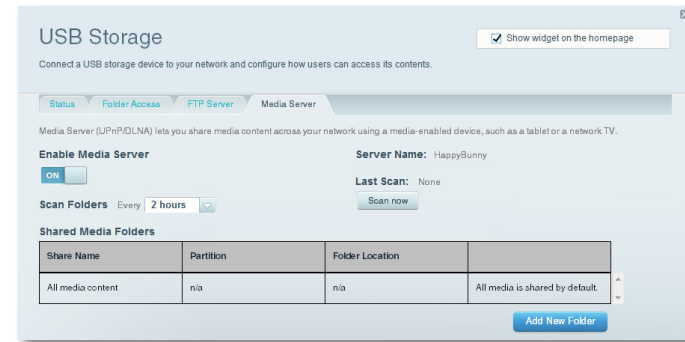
USB Storage

Show widget on the homepage

Connect a USB storage device to your network and configure how users can access its contents.

Status | Folder Access | FTP Server | Media Server

Media Server (UPnP/DLNA) lets you share media content across your network using a media-enabled device, such as a tablet or a network TV.

Enable Media Server

ON

Server Name: HappyBunny

Last Scan: None

Scan now

Scan Folders Every 2 hours

Shared Media Folders

| Share Name | Partition | Folder Location | |
|---|---|---|---|
| All media content | n/a | n/a | All media is shared by default. |

Add New Folder